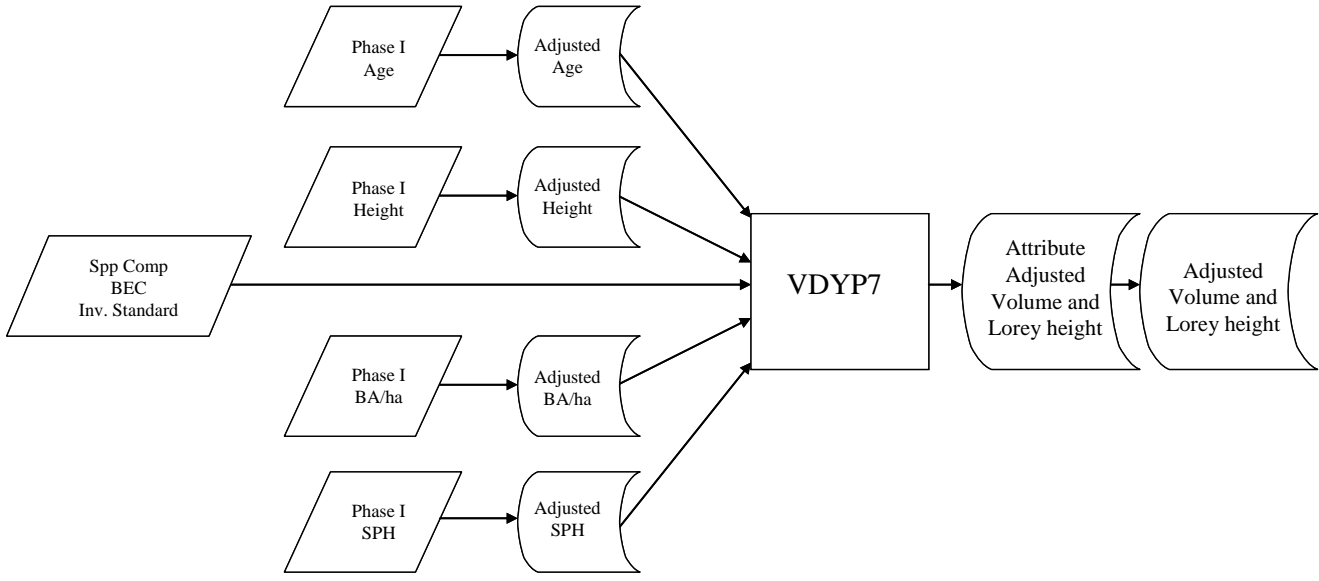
Phase I
Age

Adjusted
Age

Phase I
Height

Adjusted
Height

Spp Comp
BEC
Inv. Standard

VDYP7

Attribute
Adjusted
Volume and
Lorey height

Adjusted
Volume and
Lorey height

Phase I
BA/ha

Adjusted
BA/ha

Phase I
SPH

Adjusted
SPH